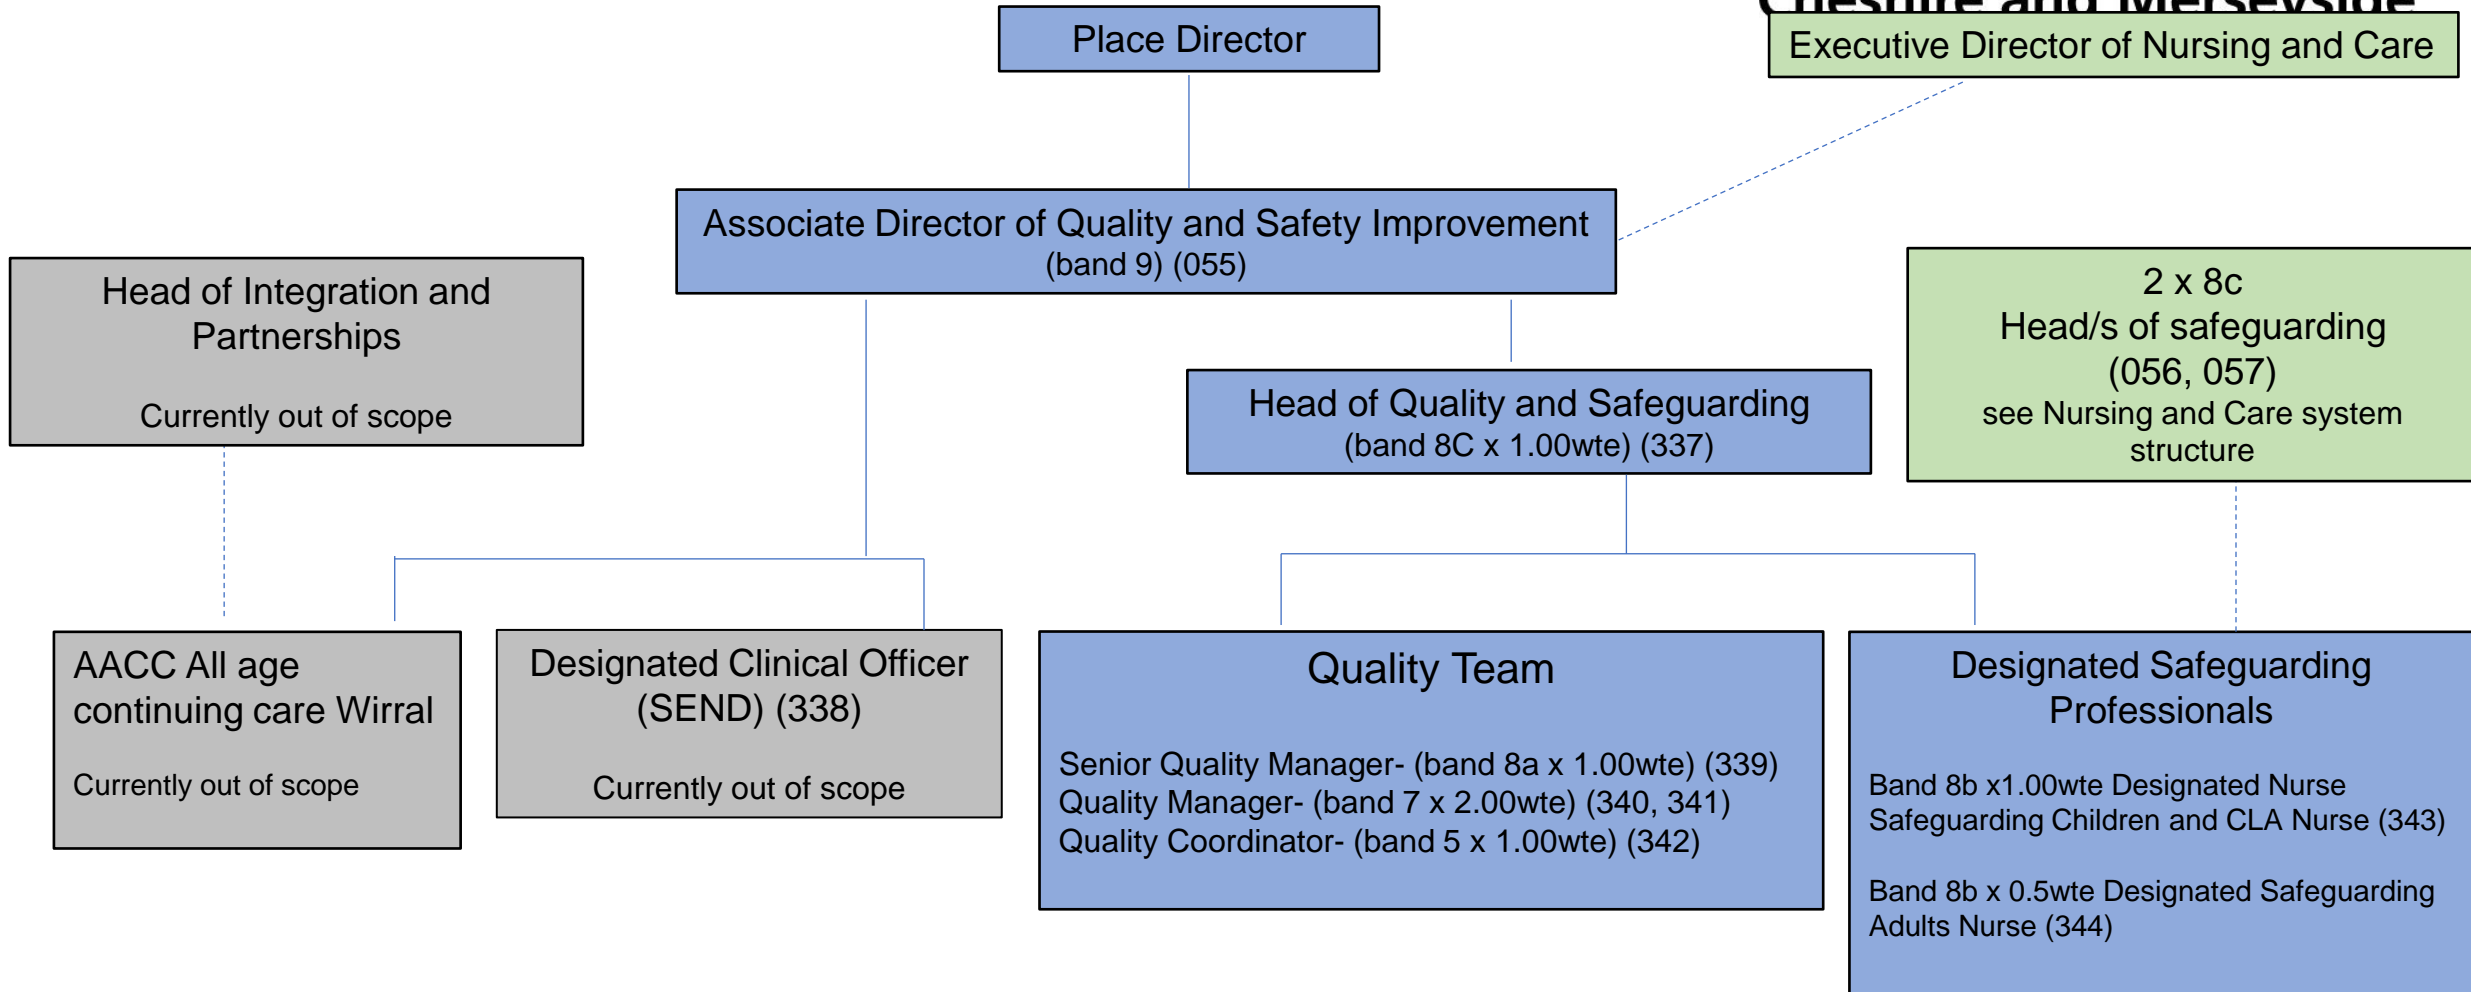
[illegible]

Place Director

Executive Director of Nursing and Care

Associate Director of Quality and Safety Improvement
(band 9) (055)

Head of Integration and Partnerships

Currently out of scope

2 x 8c
Head/s of safeguarding
(056, 057)
see Nursing and Care system structure

Head of Quality and Safeguarding
(band 8C x 1.00wte) (337)

AACC All age continuing care Wirral

Currently out of scope

Designated Clinical Officer
(SEND) (338)

Currently out of scope

Quality Team

Senior Quality Manager- (band 8a x 1.00wte) (339)
Quality Manager- (band 7 x 2.00wte) (340, 341)
Quality Coordinator- (band 5 x 1.00wte) (342)

Designated Safeguarding Professionals

Band 8b x1.00wte Designated Nurse Safeguarding Children and CLA Nurse (343)

Band 8b x 0.5wte Designated Safeguarding Adults Nurse (344)